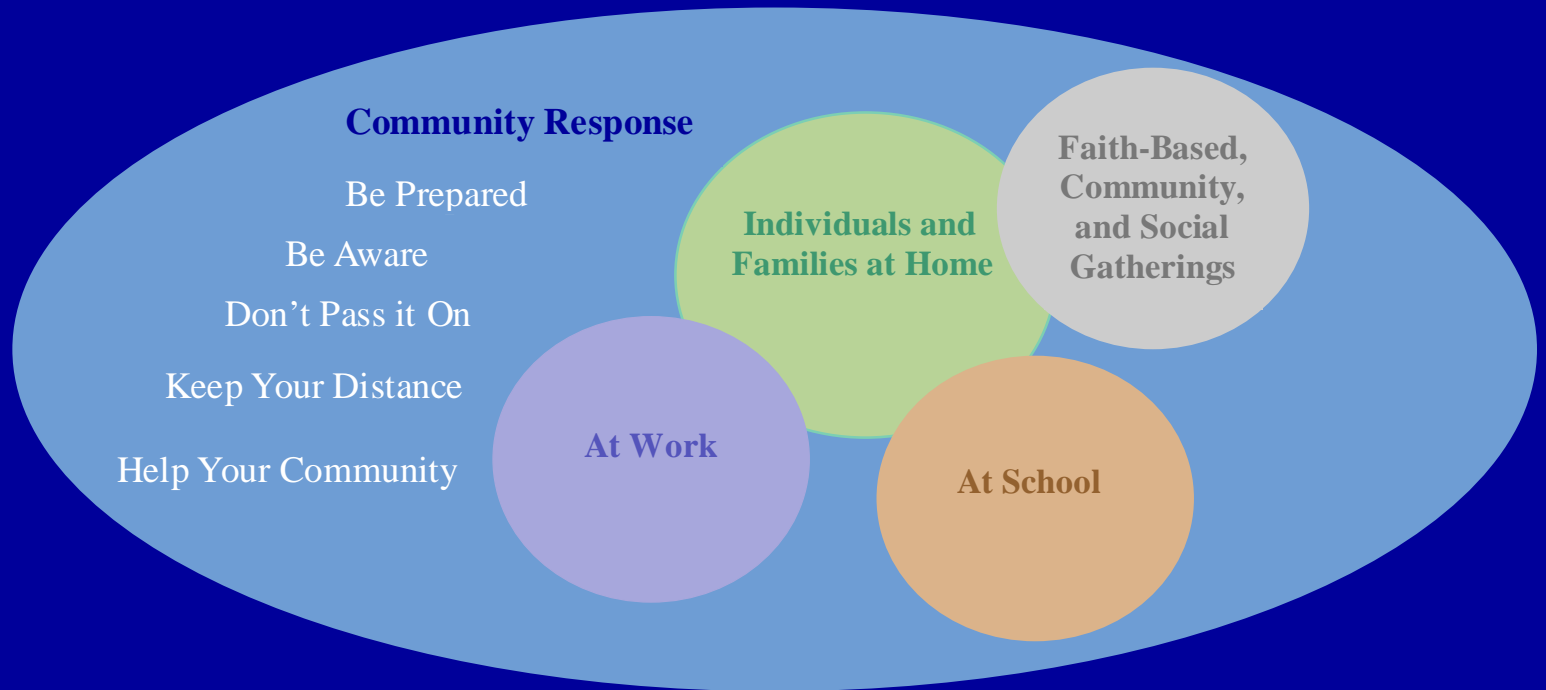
Community Response

Be Prepared

Be Aware

Don’t Pass it On

Keep Your Distance

Help Your Community

Individuals and Families at Home

Faith-Based, Community, and Social Gatherings

At Work

At School